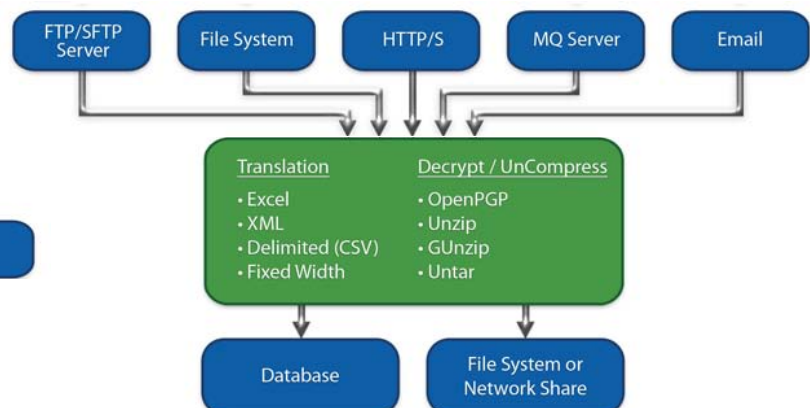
FTP/SFTP Server

File System

HTTP/S

MQ Server

Email

Translation
• Excel
• XML
• Delimited (CSV)
• Fixed Width

Decrypt / UnCompress
• OpenPGP
• Unzip
• GUnzip
• Untar

Database

File System or Network Share